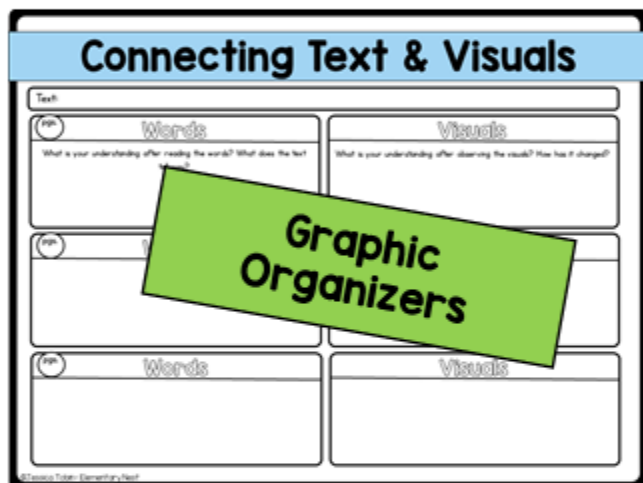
Connecting Text & Visuals

Text:

pgs.

Words

What is your understanding after reading the words? What does the text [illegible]

Visuals

What is your understanding after observing the visuals? How has it changed?

pgs.

W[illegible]

Graphic Organizers

pgs.

Words

Visuals

©Jessica Tobin- Elementary Nest